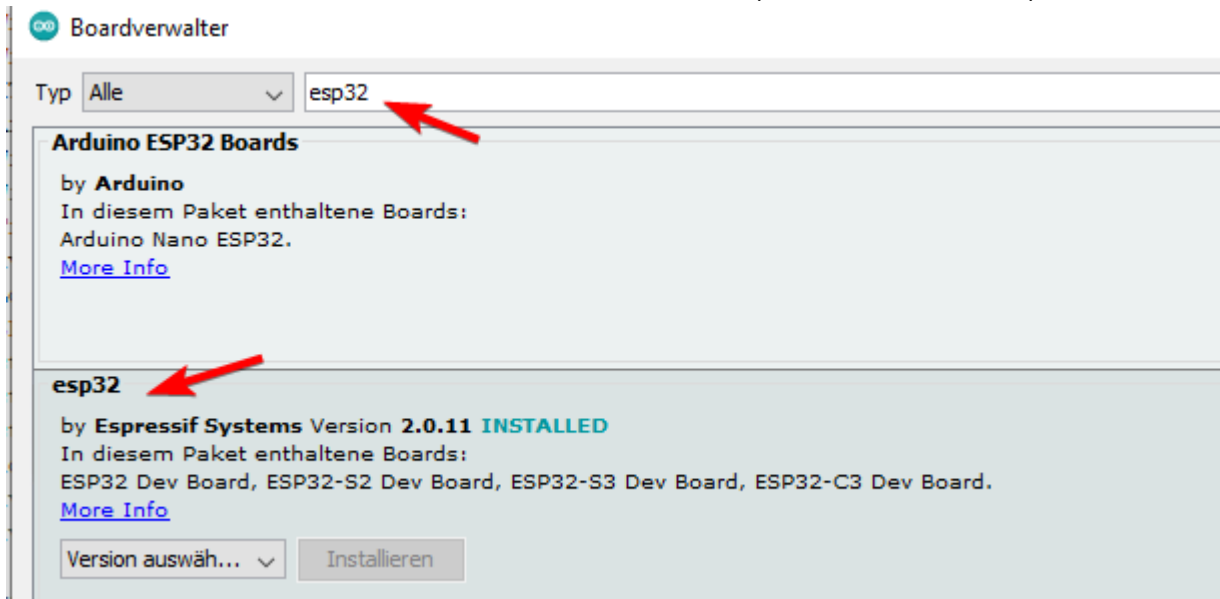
Boardverwalter

Typ Alle esp32

Arduino ESP32 Boards

by Arduino
In diesem Paket enthaltene Boards:
Arduino Nano ESP32.
More Info

esp32

by Espressif Systems Version 2.0.11 INSTALLED
In diesem Paket enthaltene Boards:
ESP32 Dev Board, ESP32-S2 Dev Board, ESP32-S3 Dev Board, ESP32-C3 Dev Board.
More Info

Version auswäh... Installieren